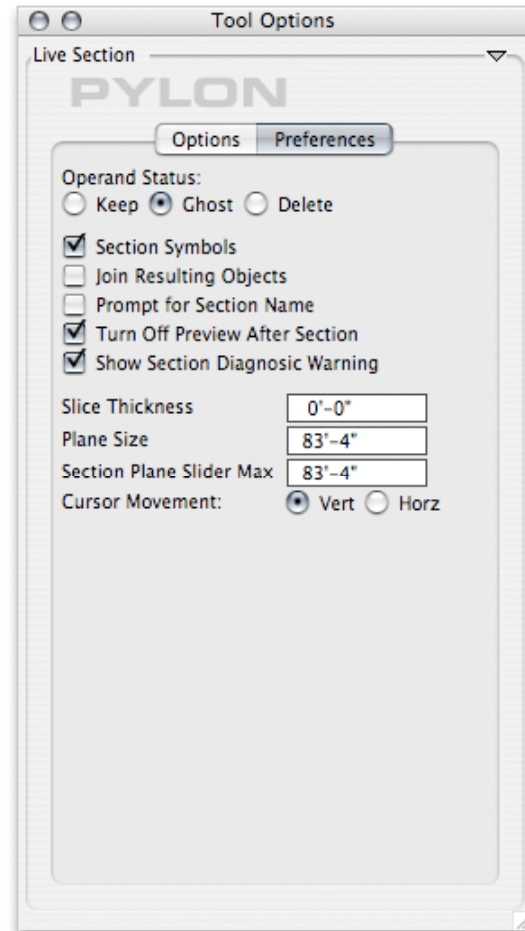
Tool Options

Live Section

PYLON

Options Preferences

Operand Status:
Keep Ghost Delete

Section Symbols
Join Resulting Objects
Prompt for Section Name
Turn Off Preview After Section
Show Section Diagnosic Warning

| | |
|---|---|
| Slice Thickness | 0'-0" |
| Plane Size | 83'-4" |
| Section Plane Slider Max | 83'-4" |
| Cursor Movement: | Vert Horz |